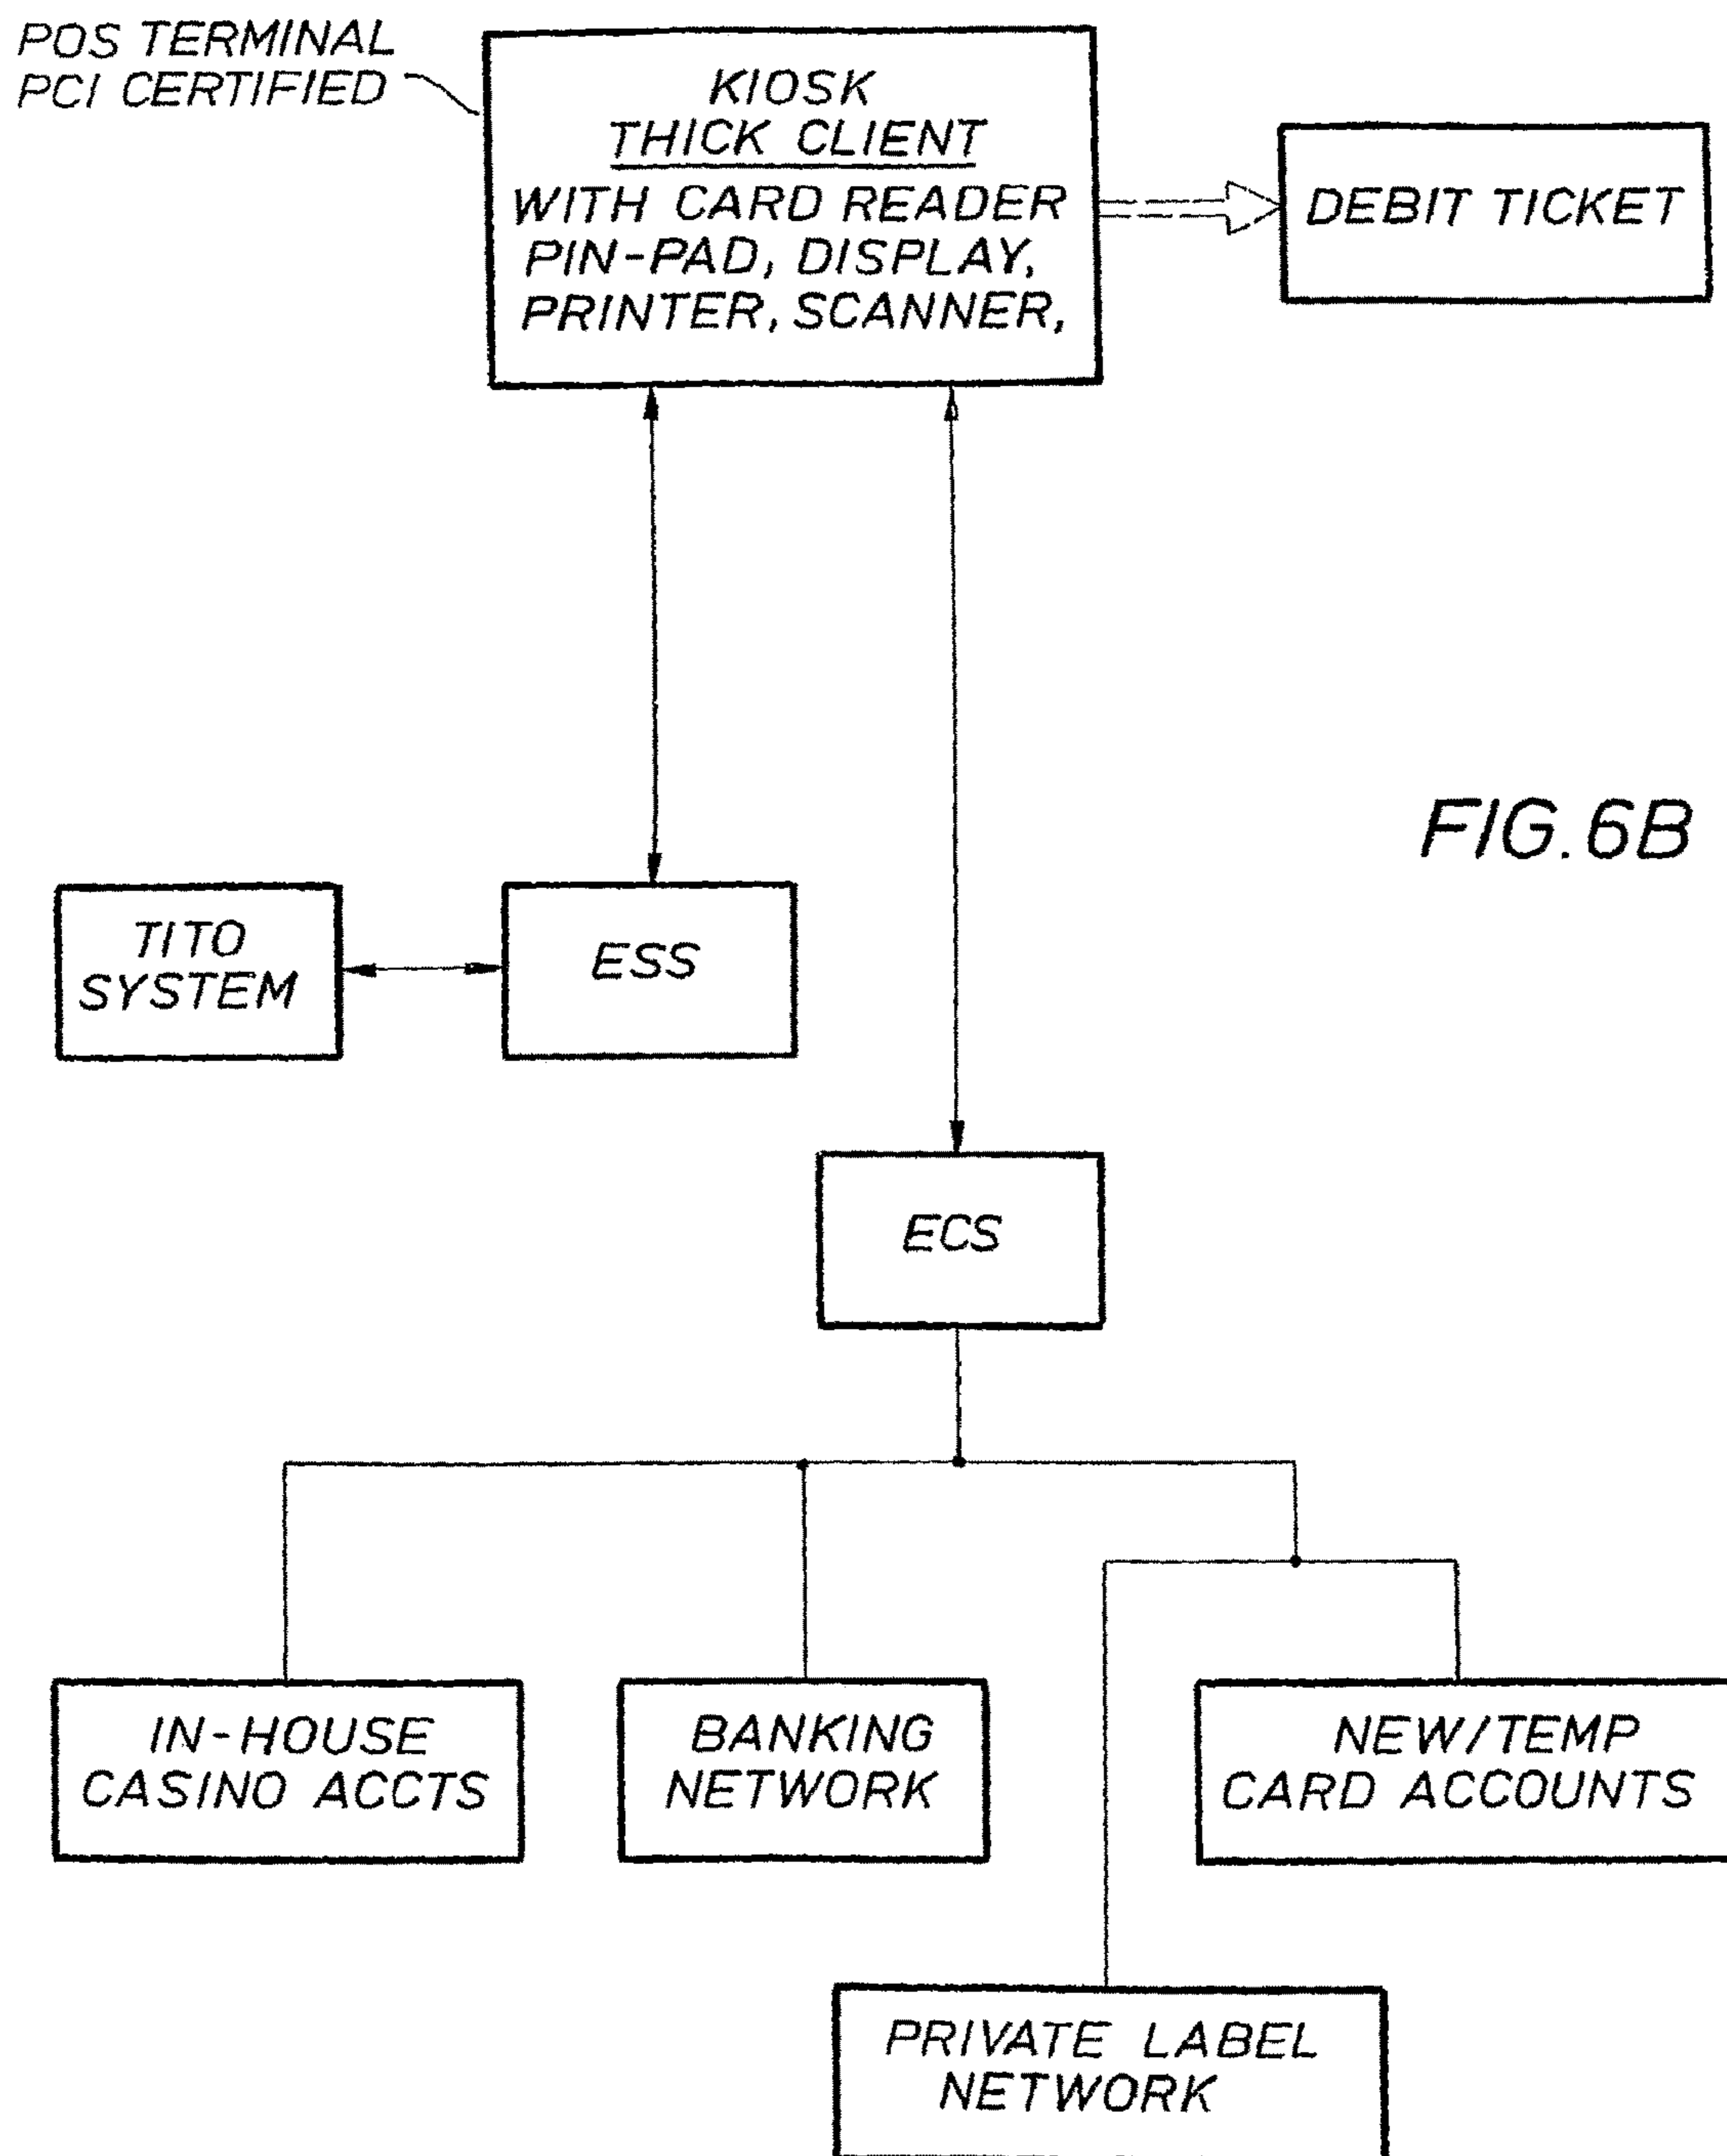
POS TERMINAL
PCI CERTIFIED

KIOSK
THICK CLIENT
WITH CARD READER
PIN-PAD, DISPLAY,
PRINTER, SCANNER,

DEBIT TICKET

FIG. 6B

TITO
SYSTEM

ESS

ECS

IN-HOUSE
CASINO ACCTS

BANKING
NETWORK

NEW/TEMP
CARD ACCOUNTS

PRIVATE LABEL
NETWORK